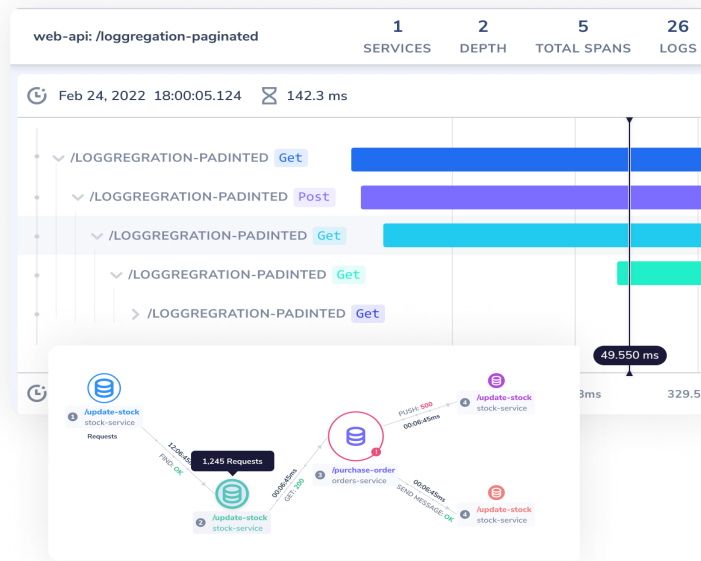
web-api: /loggregation-paginated

1 SERVICES

2 DEPTH

5 TOTAL SPANS

26 LOGS

Feb 24, 2022 18:00:05.124

142.3 ms

/LOGGREGRATION-PADINTED Get

/LOGGREGRATION-PADINTED Post

/LOGGREGRATION-PADINTED Get

/LOGGREGRATION-PADINTED Get

/LOGGREGRATION-PADINTED Get

49.550 ms

3ms

329.5

1 /update-stock stock-service

Requests

12:06:45

FIND: OK

1,245 Requests

2 /update-stock stock-service

00:06:45ms

GET: 200

3 /purchase-order orders-service

PUSH: 500

00:06:45ms

4 /update-stock stock-service

00:06:45ms

SEND MESSAGE: OK

4 /update-stock stock-service